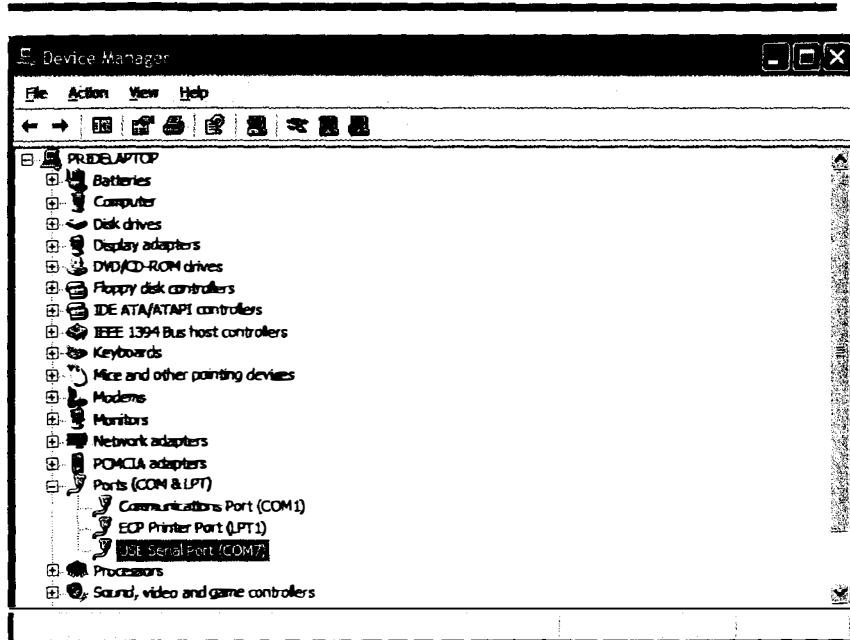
Device Manager

File Action View Help

PRIDELAPTOP
Batteries
Computer
Disk drives
Display adapters
DVD/CD-ROM drives
Floppy disk controllers
IDE ATA/ATAPI controllers
IEEE 1394 Bus host controllers
Keyboards
Mice and other pointing devices
Modems
Monitors
Network adapters
PCMCIA adapters
Ports (COM & LPT)
Communications Port (COM1)
ECP Printer Port (LPT1)
USB Serial Port (COM7)
Processors
Sound, video and game controllers